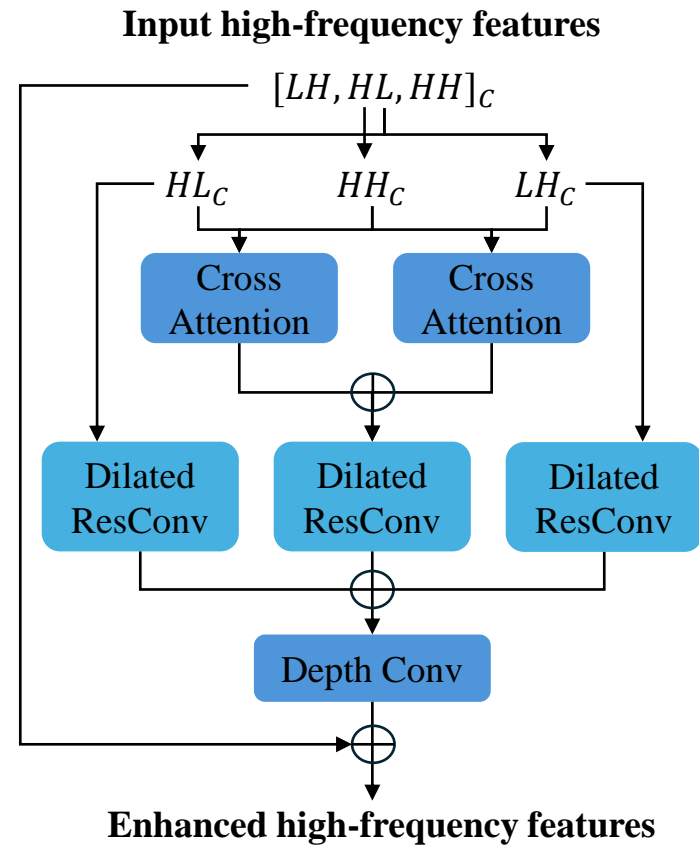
Input high-frequency features

$[LH, HL, HH]_C$

$HL_C$

$HH_C$

$LH_C$

Cross Attention

Cross Attention

$\oplus$

Dilated ResConv

Dilated ResConv

Dilated ResConv

$\oplus$

Depth Conv

$\oplus$

Enhanced high-frequency features